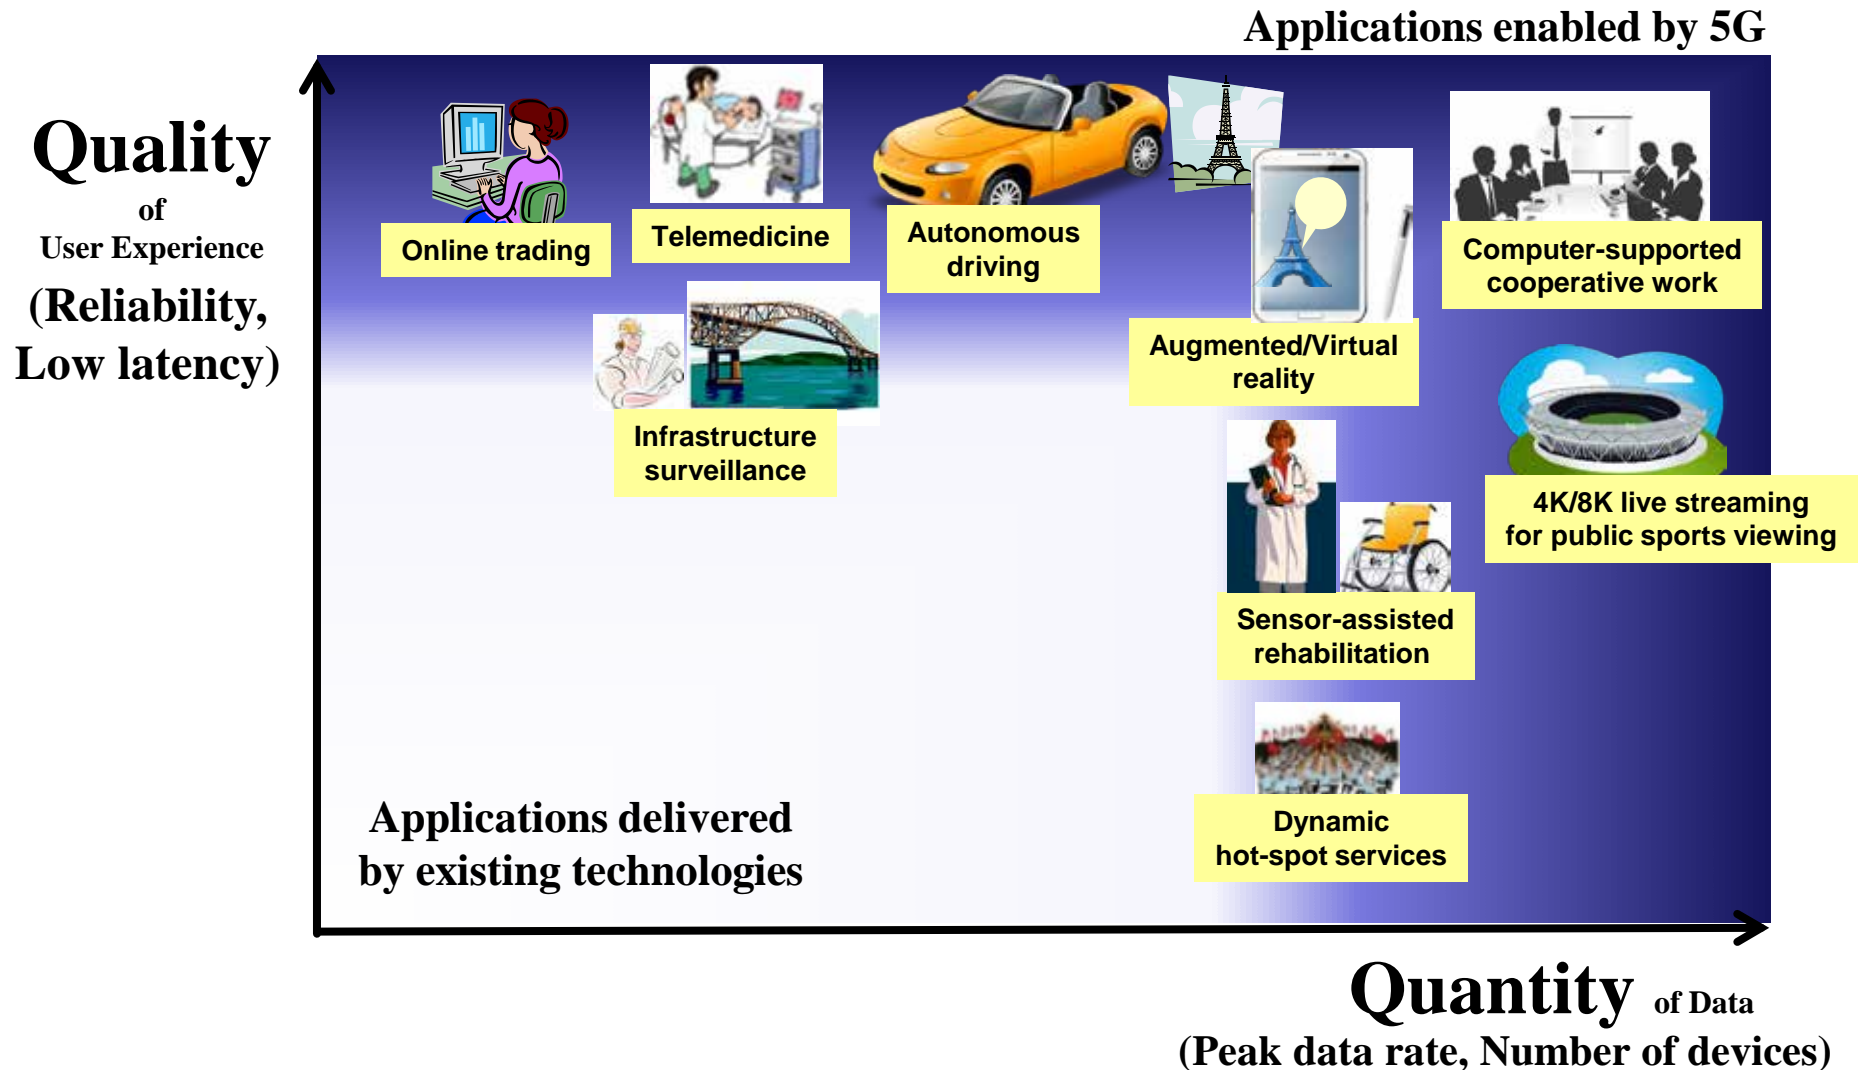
Applications enabled by 5G

Quality of User Experience (Reliability, Low latency)

Online trading

Telemedicine

Autonomous driving

Computer-supported cooperative work

Infrastructure surveillance

Augmented/Virtual reality

4K/8K live streaming for public sports viewing

Sensor-assisted rehabilitation

Dynamic hot-spot services

Applications delivered by existing technologies

Quantity of Data (Peak data rate, Number of devices)